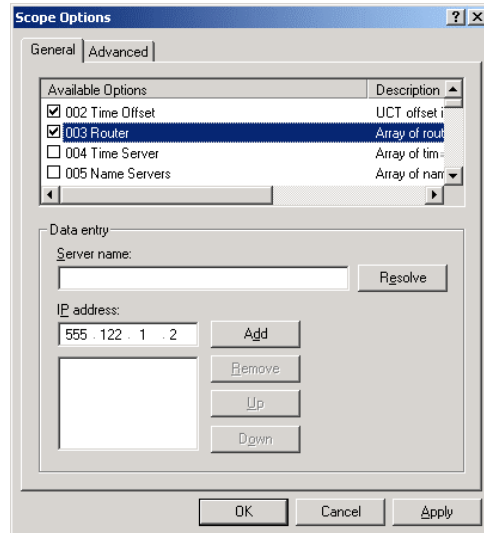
Scope Options
?X
General | Advanced

| Available Options | Description |
|---|---|
| ☑ 002 Time Offset | UCT offset i |
| ☑ 003 Router | Array of rout |
| ☐ 004 Time Server | Array of tim |
| ☐ 005 Name Servers | Array of nam |

Data entry
Server name:
Resolve
IP address:
555 . 122 . 1 . 2
Add
Remove
Up
Down

OK Cancel Apply